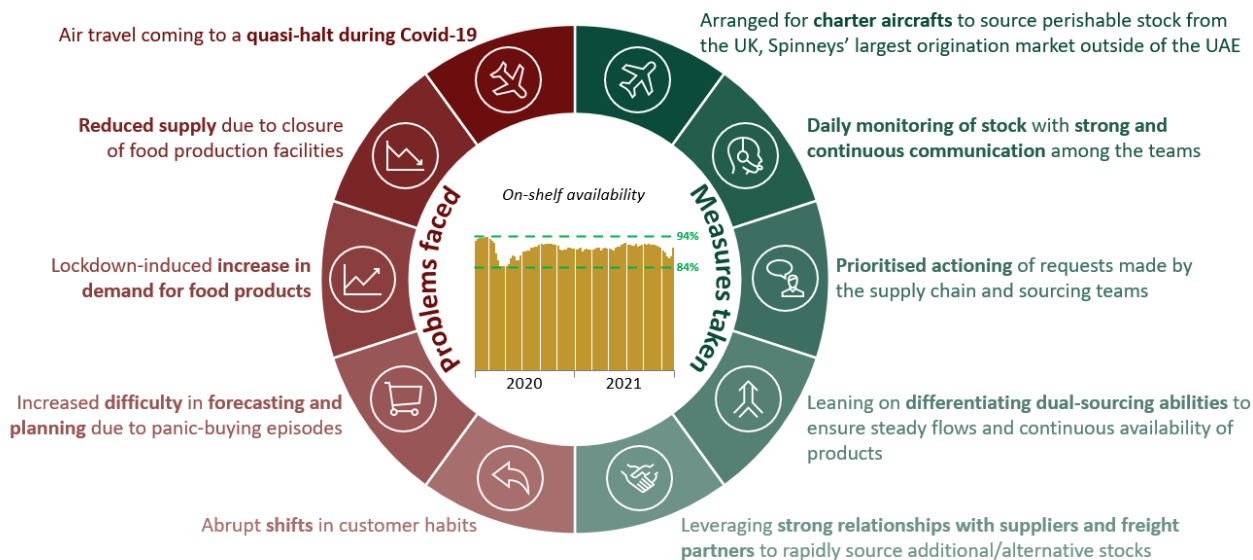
Air travel coming to a quasi-halt during Covid-19

Reduced supply due to closure of food production facilities

Lockdown-induced increase in demand for food products

Increased difficulty in forecasting and planning due to panic-buying episodes

Abrupt shifts in customer habits

Problems faced

On-shelf availability

94%

84%

2020

2021

Measures taken

Arranged for charter aircrafts to source perishable stock from the UK, Spinneys' largest origination market outside of the UAE

Daily monitoring of stock with strong and continuous communication among the teams

Prioritised actioning of requests made by the supply chain and sourcing teams

Leaning on differentiating dual-sourcing abilities to ensure steady flows and continuous availability of products

Leveraging strong relationships with suppliers and freight partners to rapidly source additional/alternative stocks